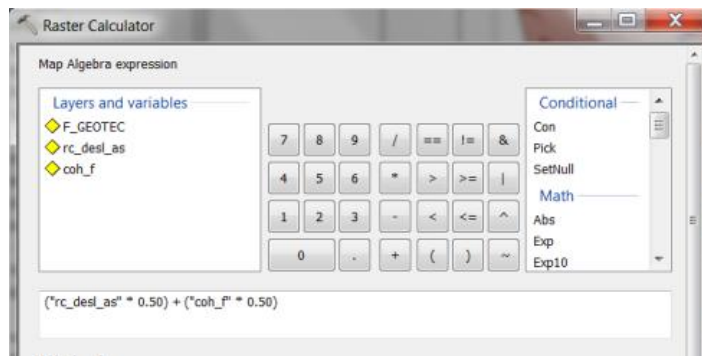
Raster Calculator

Map Algebra expression

Layers and variables

F_GEOTEC
rc_desl_as
coh_f

7 8 9 / == != &
4 5 6 * > >= |
1 2 3 - < <= ^
0 . + ( ) ~

Conditional
Con
Pick
SetNull
Math
Abs
Exp
Exp10

("rc_desl_as" * 0.50) + ("coh_f" * 0.50)